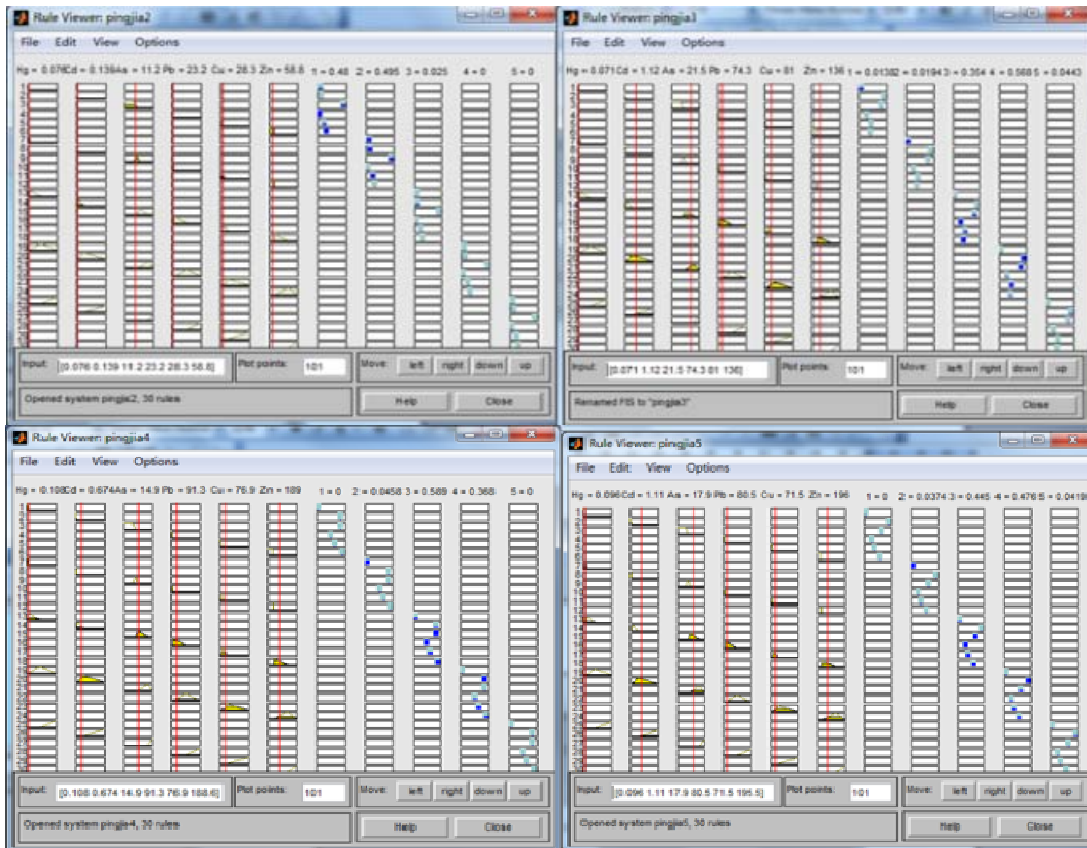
Rule Viewer: pingjia2

File Edit View Options

Hg = 0.076Cd = 0.139As = 11.2 Pb = 23.2 Cu = 28.3 Zn = 58.8 1 = 0.48 2 = 0.495 3 = 0.025 4 = 0 5 = 0

Input: [0.076 0.139 11.2 23.2 28.3 58.8] Plot points: 101 Move: left right down up

Opened system pingjia2, 30 rules Help Close

Rule Viewer: pingjia3

File Edit View Options

Hg = 0.071Cd = 1.12 As = 21.5 Pb = 74.3 Cu = 81 Zn = 136 1 = 0.01382 = 0.0194 3 = 0.354 4 = 0.568 5 = 0.0443

Input: [0.071 1.12 21.5 74.3 81 136] Plot points: 101 Move: left right down up

Renamed FIS to "pingjia3" Help Close

Rule Viewer: pingjia4

File Edit View Options

Hg = 0.108Cd = 0.674As = 14.9 Pb = 91.3 Cu = 76.9 Zn = 189 1 = 0 2 = 0.0458 3 = 0.589 4 = 0.368 5 = 0

Input: [0.108 0.674 14.9 91.3 76.9 188.6] Plot points: 101 Move: left right down up

Opened system pingjia4, 30 rules Help Close

Rule Viewer: pingjia5

File Edit View Options

Hg = 0.096Cd = 1.11 As = 17.9 Pb = 80.5 Cu = 71.5 Zn = 196 1 = 0 2 = 0.0374 3 = 0.445 4 = 0.476 5 = 0.0418

Input: [0.096 1.11 17.9 80.5 71.5 195.5] Plot points: 101 Move: left right down up

Opened system pingjia5, 30 rules Help Close